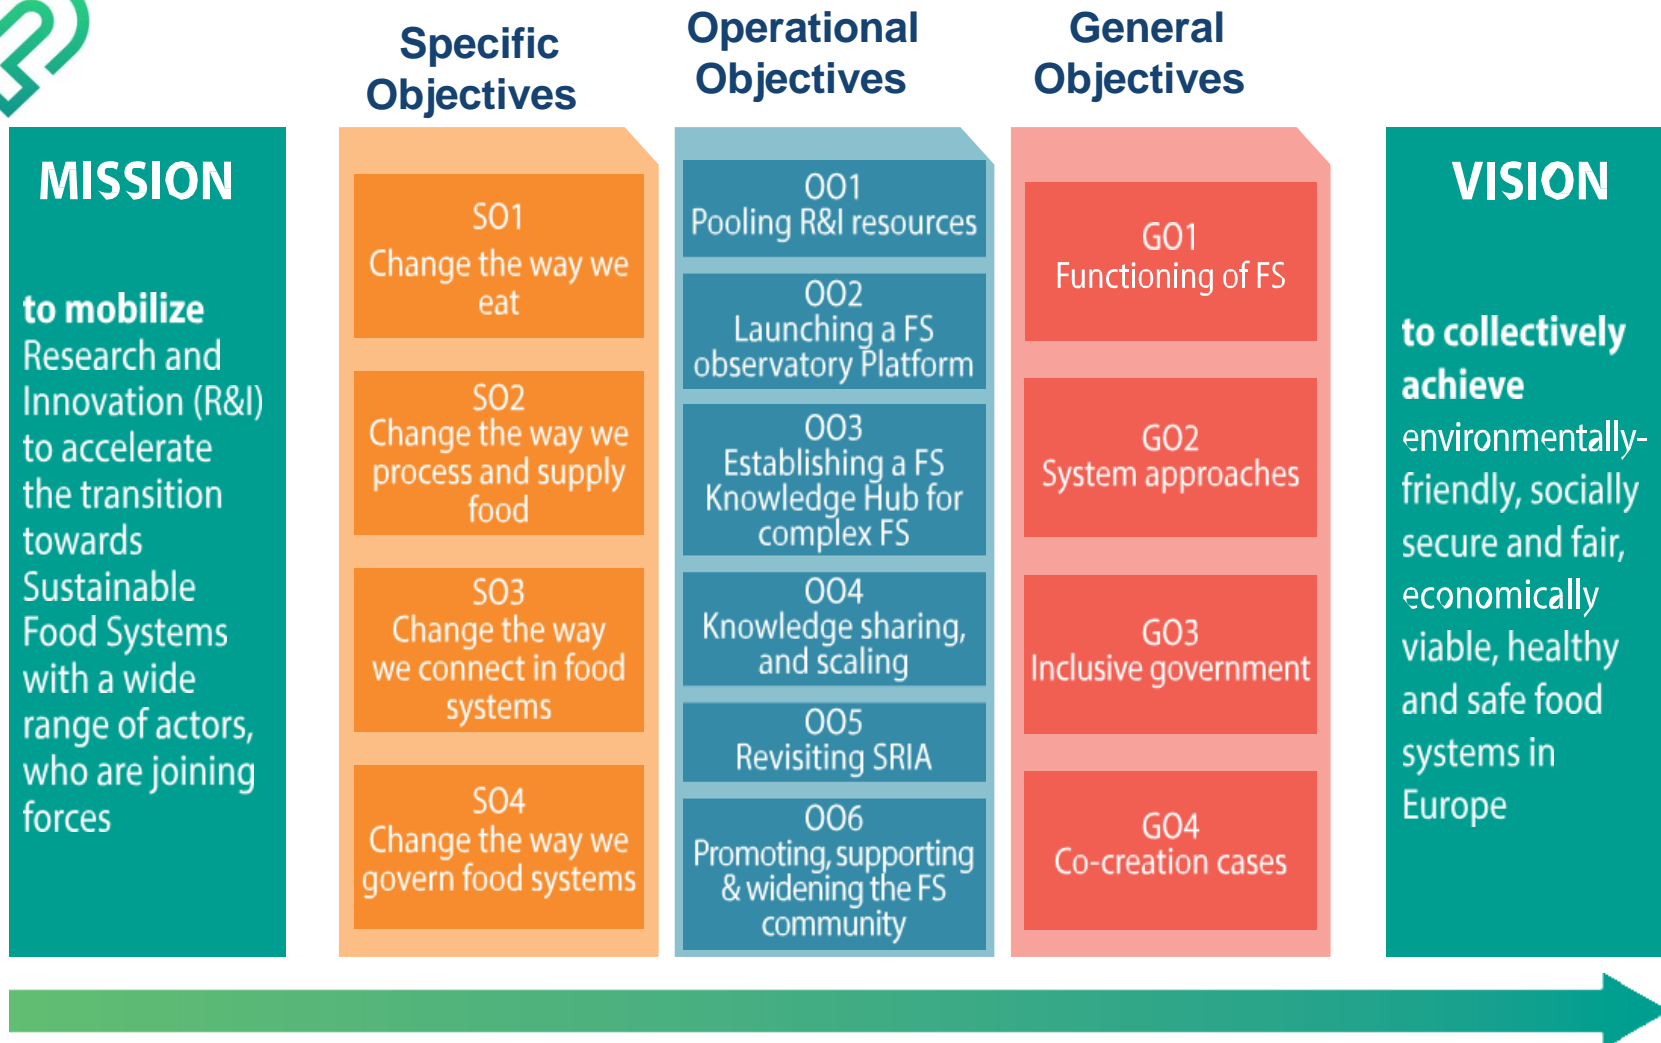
Specific Objectives

Operational Objectives

General Objectives

MISSION

to mobilize Research and Innovation (R&I) to accelerate the transition towards Sustainable Food Systems with a wide range of actors, who are joining forces

SO1
Change the way we eat

SO2
Change the way we process and supply food

SO3
Change the way we connect in food systems

SO4
Change the way we govern food systems

OO1
Pooling R&I resources

OO2
Launching a FS observatory Platform

OO3
Establishing a FS Knowledge Hub for complex FS

OO4
Knowledge sharing, and scaling

OO5
Revisiting SRIA

OO6
Promoting, supporting & widening the FS community

GO1
Functioning of FS

GO2
System approaches

GO3
Inclusive government

GO4
Co-creation cases

VISION

to collectively achieve environmentally-friendly, socially secure and fair, economically viable, healthy and safe food systems in Europe